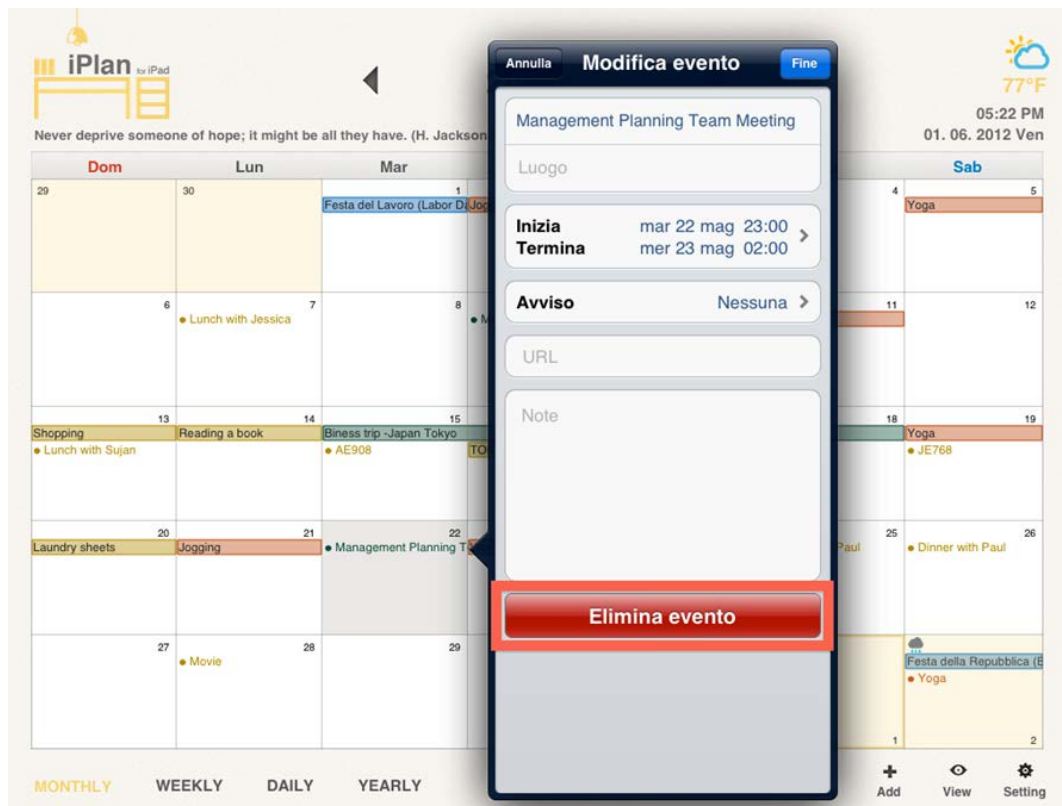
iPlan for iPad

Never deprive someone of hope; it might be all they have. (H. Jackson

77°F
05:22 PM
01. 06. 2012 Ven

| Dom | Lun | Mar | | | | Sab |
|---|---|---|---|---|---|---|
| 29 | 30 | 1 Festa del Lavoro (Labor D | Jog | | 4 | 5 Yoga |
| 6 | 7 • Lunch with Jessica | 8 | • M | | 11 | 12 |
| 13 Shopping • Lunch with Sujan | 14 Reading a book | 15 Biness trip -Japan Tokyo • AE908 | TO | | 18 | 19 Yoga • JE768 |
| 20 Laundry sheets | 21 Jogging | 22 • Management Planning T | | | 25 Paul | 26 • Dinner with Paul |
| 27 | 28 • Movie | 29 | | | 1 | Festa della Repubblica (I • Yoga 2 |

Annulla
Modifica evento
Fine

Management Planning Team Meeting
Luogo

Inizia mar 22 mag 23:00
Termina mer 23 mag 02:00

Avviso Nessuna

URL

Note

Elimina evento

MONTHLY WEEKLY DAILY YEARLY

Add View Setting